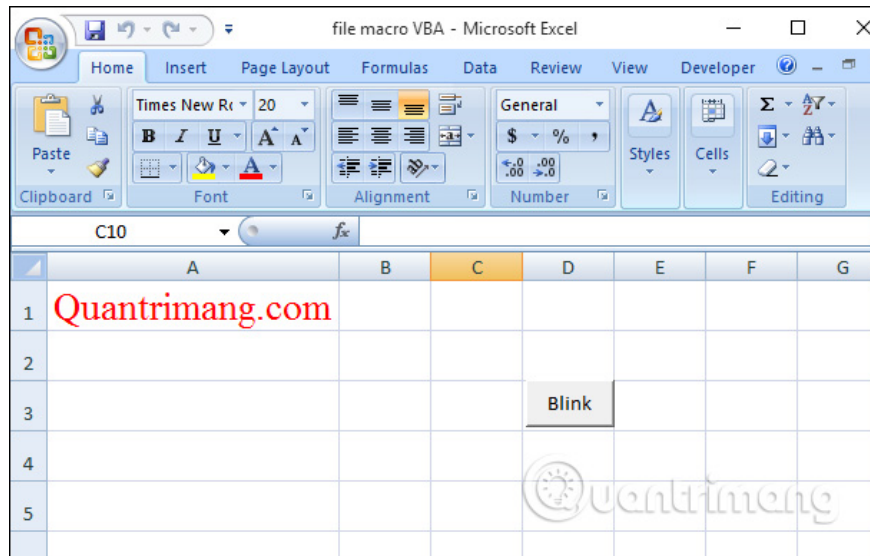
file macro VBA - Microsoft Excel

Home Insert Page Layout Formulas Data Review View Developer

Paste
Clipboard

Times New Ro 20
B I U A A
Font

Alignment

General
$ % ,
$^{+.0}_{.00}$ $^{.00}_{+.0}$
Number

Styles

Cells

Σ
Editing

C10
$f_x$

| | A | B | C | D | E | F | G |
|---|---|---|---|---|---|---|---|
| 1 | Quantrimang.com | | | | | | |
| 2 | | | | | | | |
| 3 | | | | Blink | | | |
| 4 | | | | | | | |
| 5 | | | | | | | |

Quantrimang